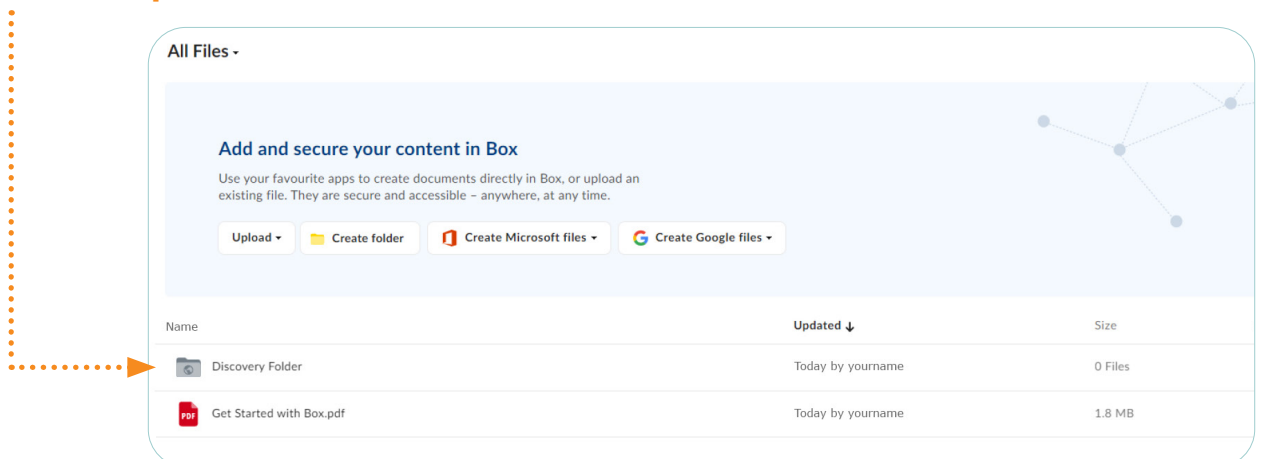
All Files

Add and secure your content in Box

Use your favourite apps to create documents directly in Box, or upload an existing file. They are secure and accessible – anywhere, at any time.

Upload | Create folder | Create Microsoft files | Create Google files

| Name | Updated ↓ | Size |
|---|---|---|
| Discovery Folder | Today by yourname | 0 Files |
| PDF Get Started with Box.pdf | Today by yourname | 1.8 MB |